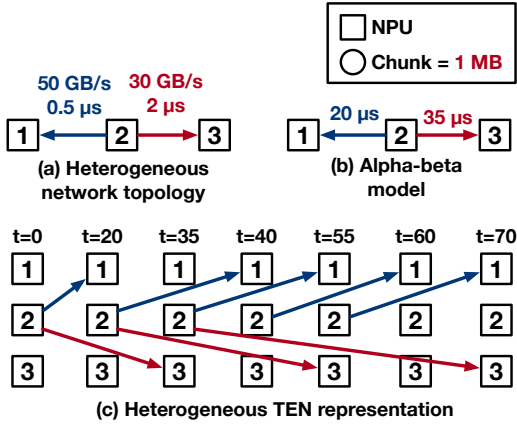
NPU
Chunk = 1 MB

50 GB/s
0.5 μs
30 GB/s
2 μs
1 2 3
(a) Heterogeneous network topology

20 μs
35 μs
1 2 3
(b) Alpha-beta model

t=0 t=20 t=35 t=40 t=55 t=60 t=70
1 1 1 1 1 1 1
2 2 2 2 2 2 2
3 3 3 3 3 3 3
(c) Heterogeneous TEN representation